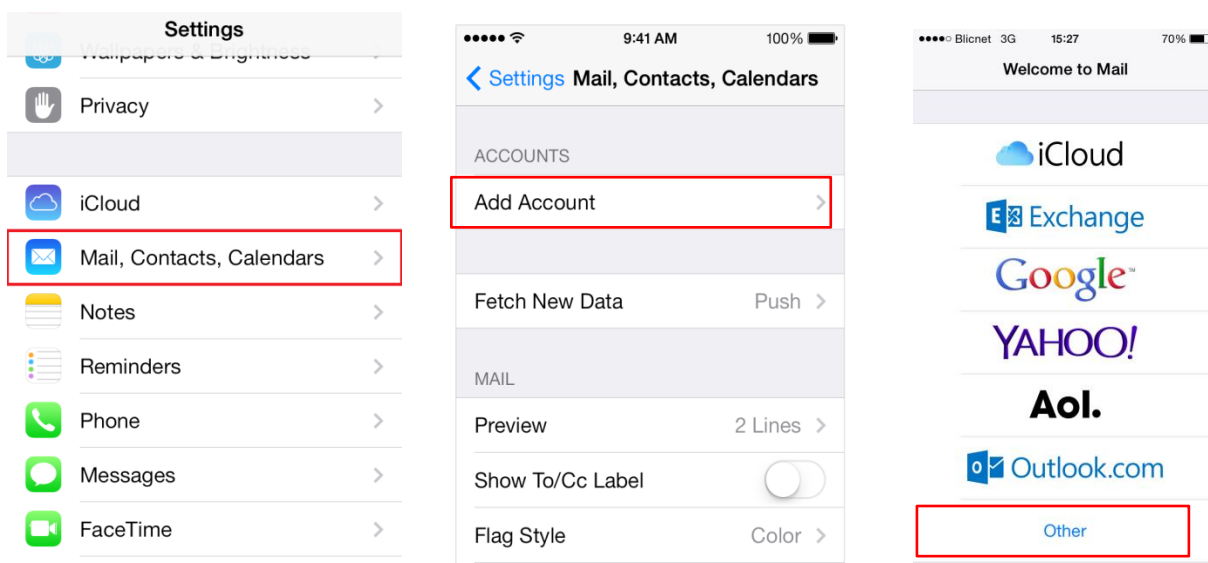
Settings

Wallpapers & Brightness

Privacy

iCloud

Mail, Contacts, Calendars

Notes

Reminders

Phone

Messages

FaceTime

9:41 AM 100%

Settings Mail, Contacts, Calendars

ACCOUNTS

Add Account

Fetch New Data Push

MAIL

Preview 2 Lines

Show To/Cc Label

Flag Style Color

Blicnet 3G 15:27 70%

Welcome to Mail

iCloud

Exchange

Google

YAHOO!

Aol.

Outlook.com

Other